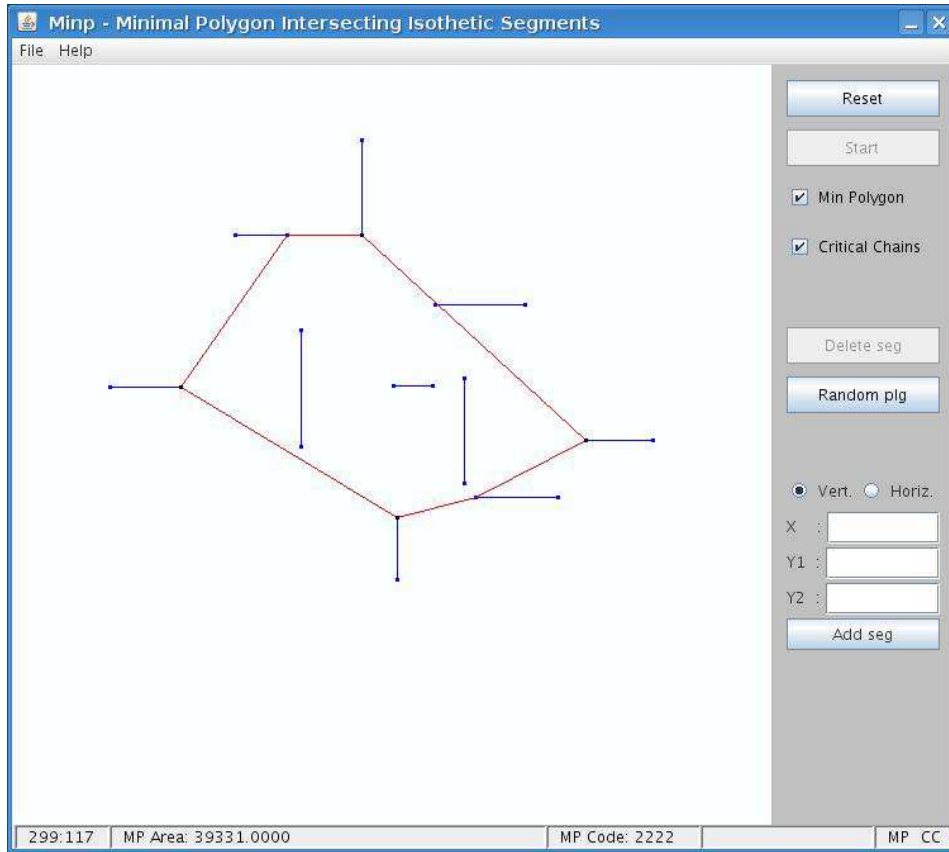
Minp - Minimal Polygon Intersecting Isothetic Segments

File Help

Reset

Start

Min Polygon

Critical Chains

Delete seg

Random plg

Vert. Horiz.

X :

Y1 :

Y2 :

Add seg

299:117 | MP Area: 39331.0000 | MP Code: 2222 | MP CC